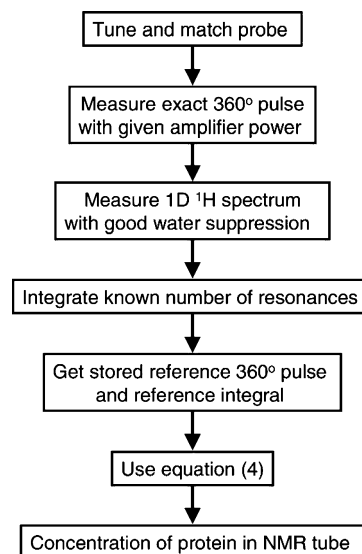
Tune and match probe

Measure exact 360° pulse with given amplifier power

Measure 1D $^1$H spectrum with good water suppression

Integrate known number of resonances

Get stored reference 360° pulse and reference integral

Use equation (4)

Concentration of protein in NMR tube